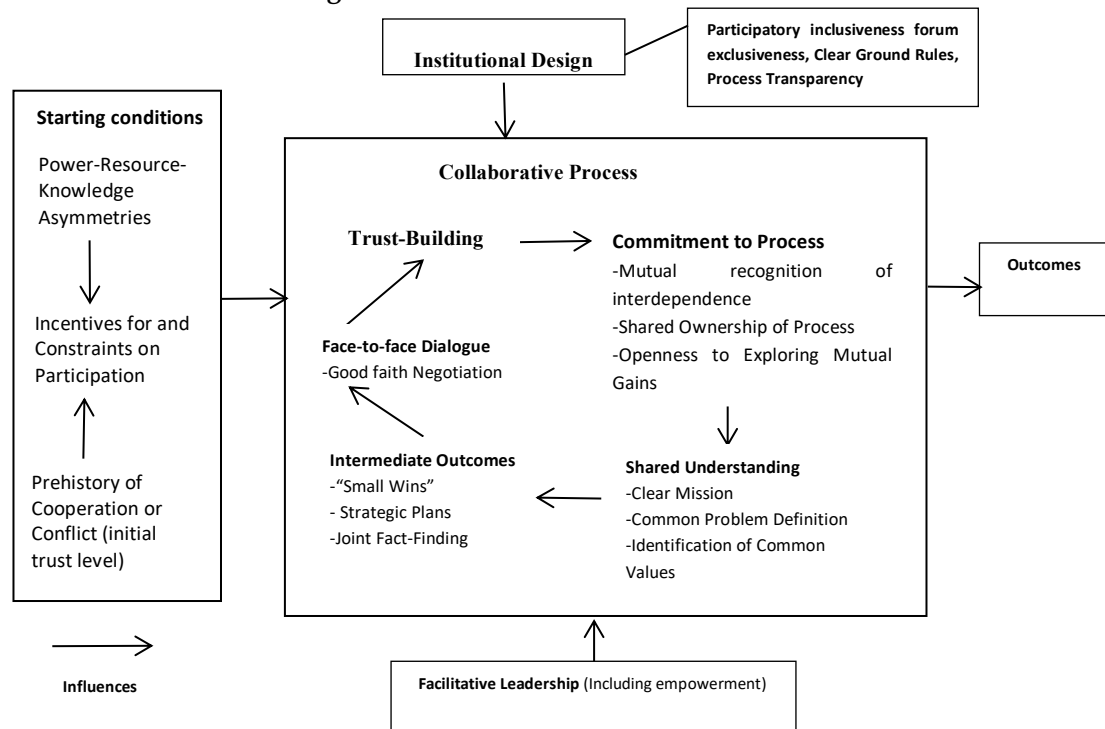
Institutional Design

Participatory inclusiveness forum exclusiveness, Clear Ground Rules, Process Transparency

Starting conditions

Power-Resource-Knowledge Asymmetries

Incentives for and Constraints on Participation

Prehistory of Cooperation or Conflict (initial trust level)

Collaborative Process

Trust-Building

Commitment to Process
-Mutual recognition of interdependence
-Shared Ownership of Process
-Openness to Exploring Mutual Gains

Outcomes

Face-to-face Dialogue
-Good faith Negotiation

Intermediate Outcomes
-"Small Wins"
- Strategic Plans
-Joint Fact-Finding

Shared Understanding
-Clear Mission
-Common Problem Definition
-Identification of Common Values

Influences

Facilitative Leadership (Including empowerment)